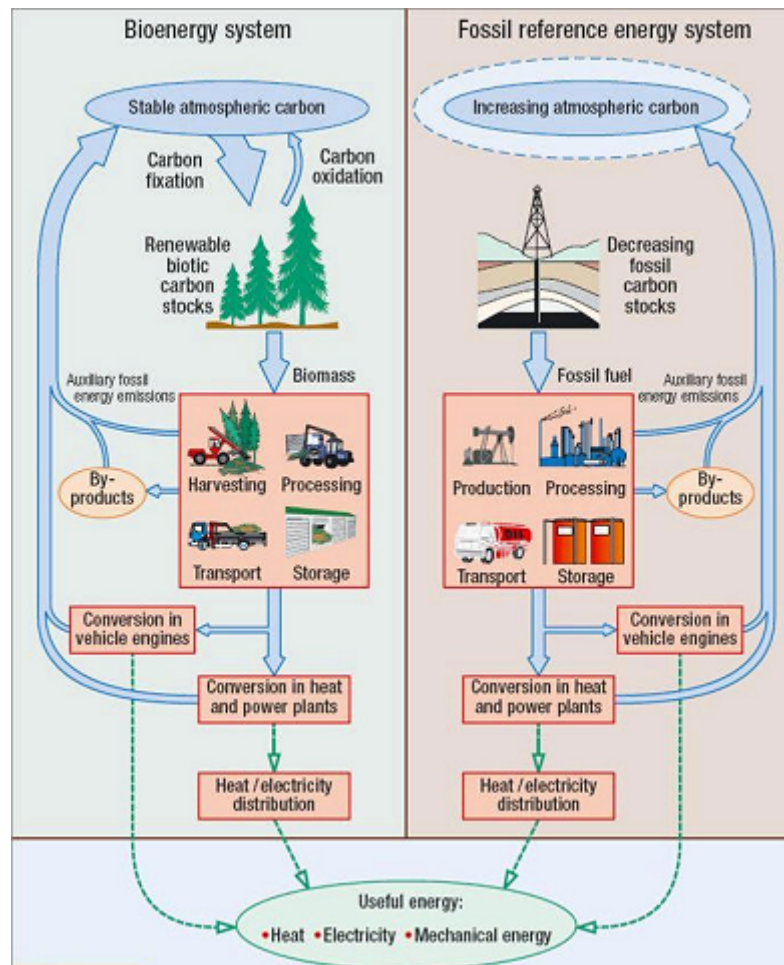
Bioenergy system

Stable atmospheric carbon

Carbon fixation

Carbon oxidation

Renewable biotic carbon stocks

Biomass

Auxiliary fossil energy emissions

By-products

Harvesting

Processing

Transport

Storage

Conversion in vehicle engines

Conversion in heat and power plants

Heat /electricity distribution

Fossil reference energy system

Increasing atmospheric carbon

Decreasing fossil carbon stocks

Fossil fuel

Auxiliary fossil energy emissions

Production

Processing

By-products

Transport

Storage

Conversion in vehicle engines

Conversion in heat and power plants

Heat /electricity distribution

Useful energy:
•Heat •Electricity •Mechanical energy